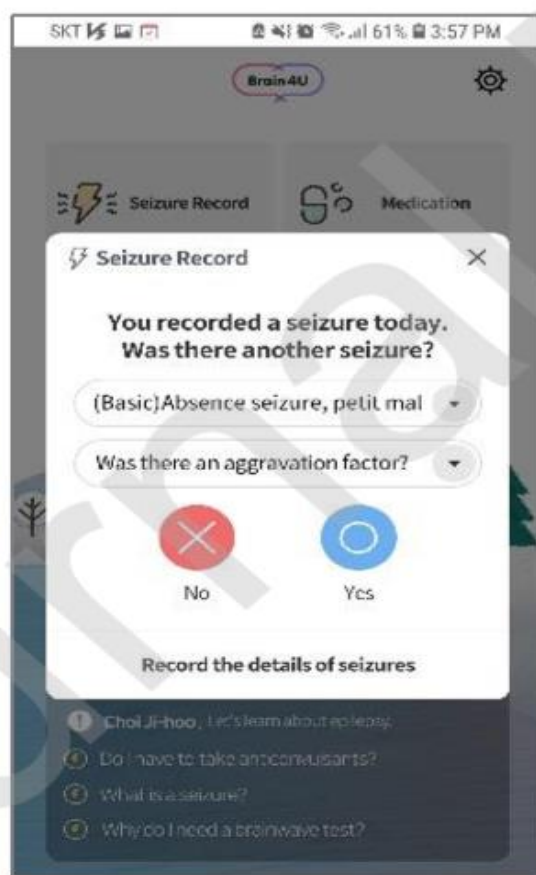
SKT 61% 3:57 PM

Brain 4U

Seizure Record

Medication

Seizure Record

×

You recorded a seizure today. Was there another seizure?

(Basic)Absence seizure, petit mal

Was there an aggravation factor?

No

Yes

Record the details of seizures

Choi Ji-hoo, Let's learn about epilepsy.

Do I have to take anticonvulsants?

What is a seizure?

Why do I need a brainwave test?